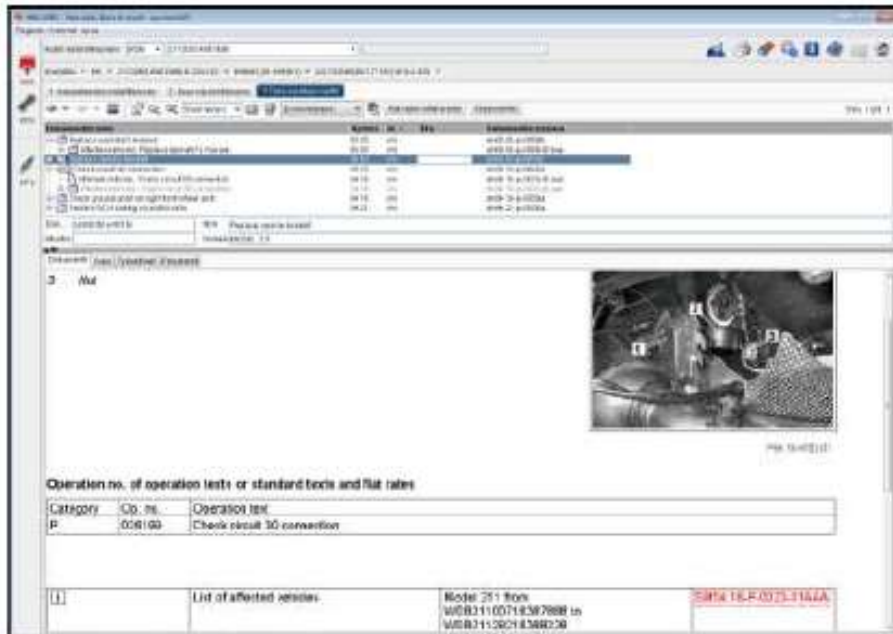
3 Nut

Operation no. of operation texts or standard texts and flat rates

| Category | Op. no. | Operation text |
|---|---|---|
| P | 008160 | Check circuit 30 connection |

| 1 | List of affected vehicles | Model 211 from WDB2110371838788B to WDB2110201838B038 | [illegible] |
|---|---|---|---|